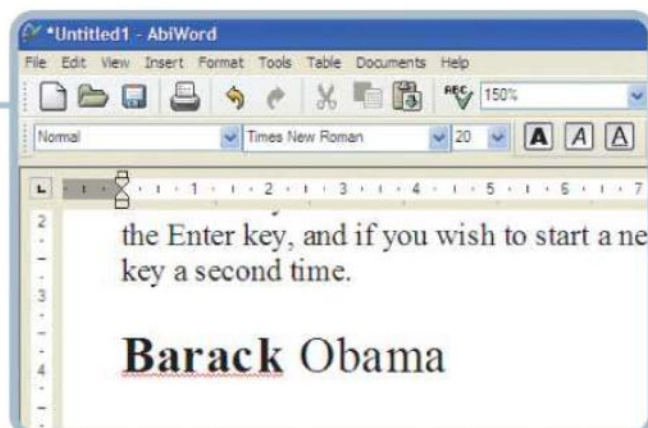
*Untitled1 - AbiWord

File Edit View Insert Format Tools Table Documents Help

150%

Normal Times New Roman 20

A A A

1 2 3 4 5 6 7

2 3 4

the Enter key, and if you wish to start a ne key a second time.

Barack Obama